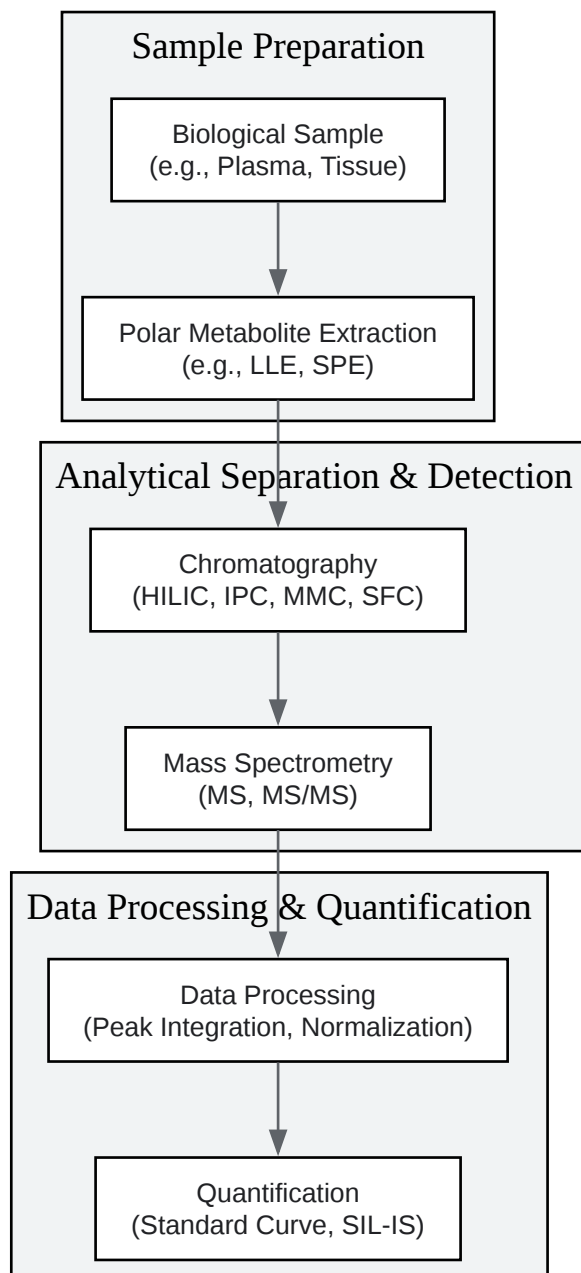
Sample Preparation

Biological Sample
(e.g., Plasma, Tissue)

Polar Metabolite Extraction
(e.g., LLE, SPE)

Analytical Separation & Detection

Chromatography
(HILIC, IPC, MMC, SFC)

Mass Spectrometry
(MS, MS/MS)

Data Processing & Quantification

Data Processing
(Peak Integration, Normalization)

Quantification
(Standard Curve, SIL-IS)